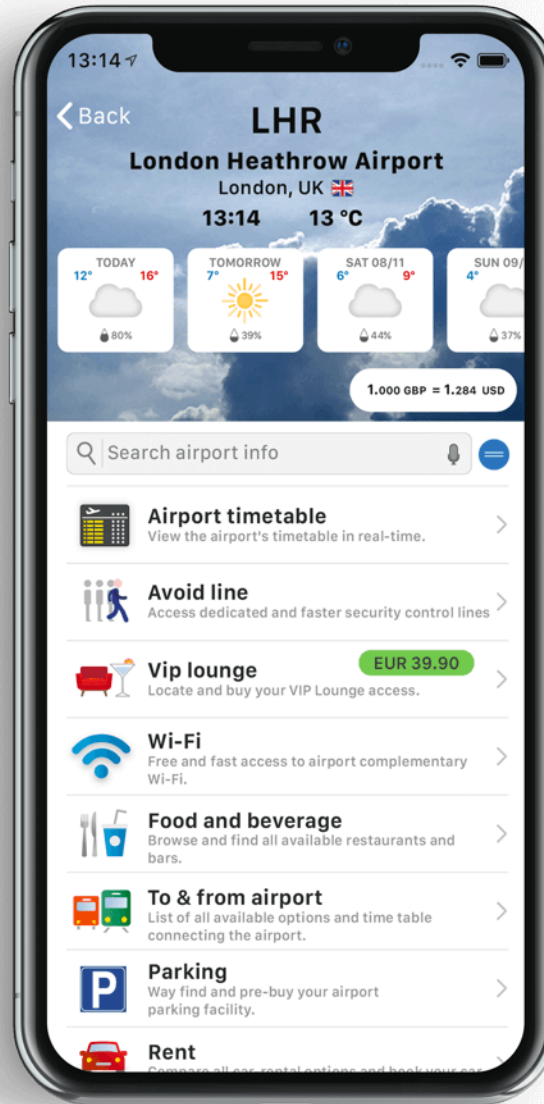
13:14

Back

LHR

London Heathrow Airport

London, UK

13:14 13 °C

TODAY
12° 16°
80%

TOMORROW
7° 15°
39%

SAT 08/11
6° 9°
44%

SUN 09/
4°
37%

1.000 GBP = 1.284 USD

Search airport info

Airport timetable
View the airport's timetable in real-time.

Avoid line
Access dedicated and faster security control lines

Vip lounge
EUR 39.90
Locate and buy your VIP Lounge access.

Wi-Fi
Free and fast access to airport complementary Wi-Fi.

Food and beverage
Browse and find all available restaurants and bars.

To & from airport
List of all available options and time table connecting the airport.

Parking
Way find and pre-buy your airport parking facility.

Rent
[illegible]